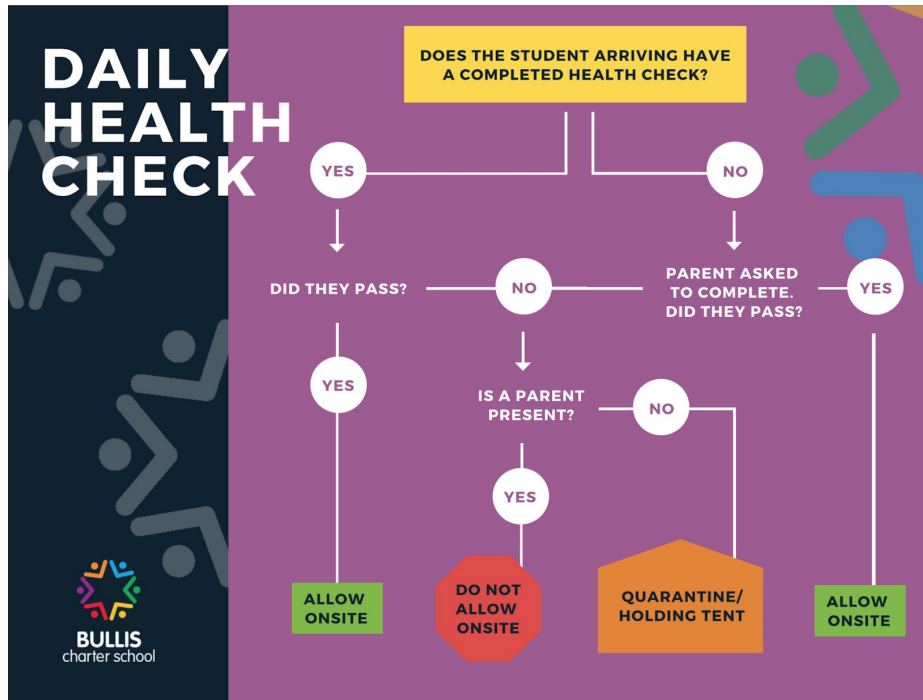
DAILY HEALTH CHECK

DOES THE STUDENT ARRIVING HAVE A COMPLETED HEALTH CHECK?

YES

NO

DID THEY PASS?

NO

PARENT ASKED TO COMPLETE. DID THEY PASS?

YES

YES

IS A PARENT PRESENT?

NO

YES

ALLOW ONSITE

DO NOT ALLOW ONSITE

QUARANTINE/ HOLDING TENT

ALLOW ONSITE

BULLIS charter school